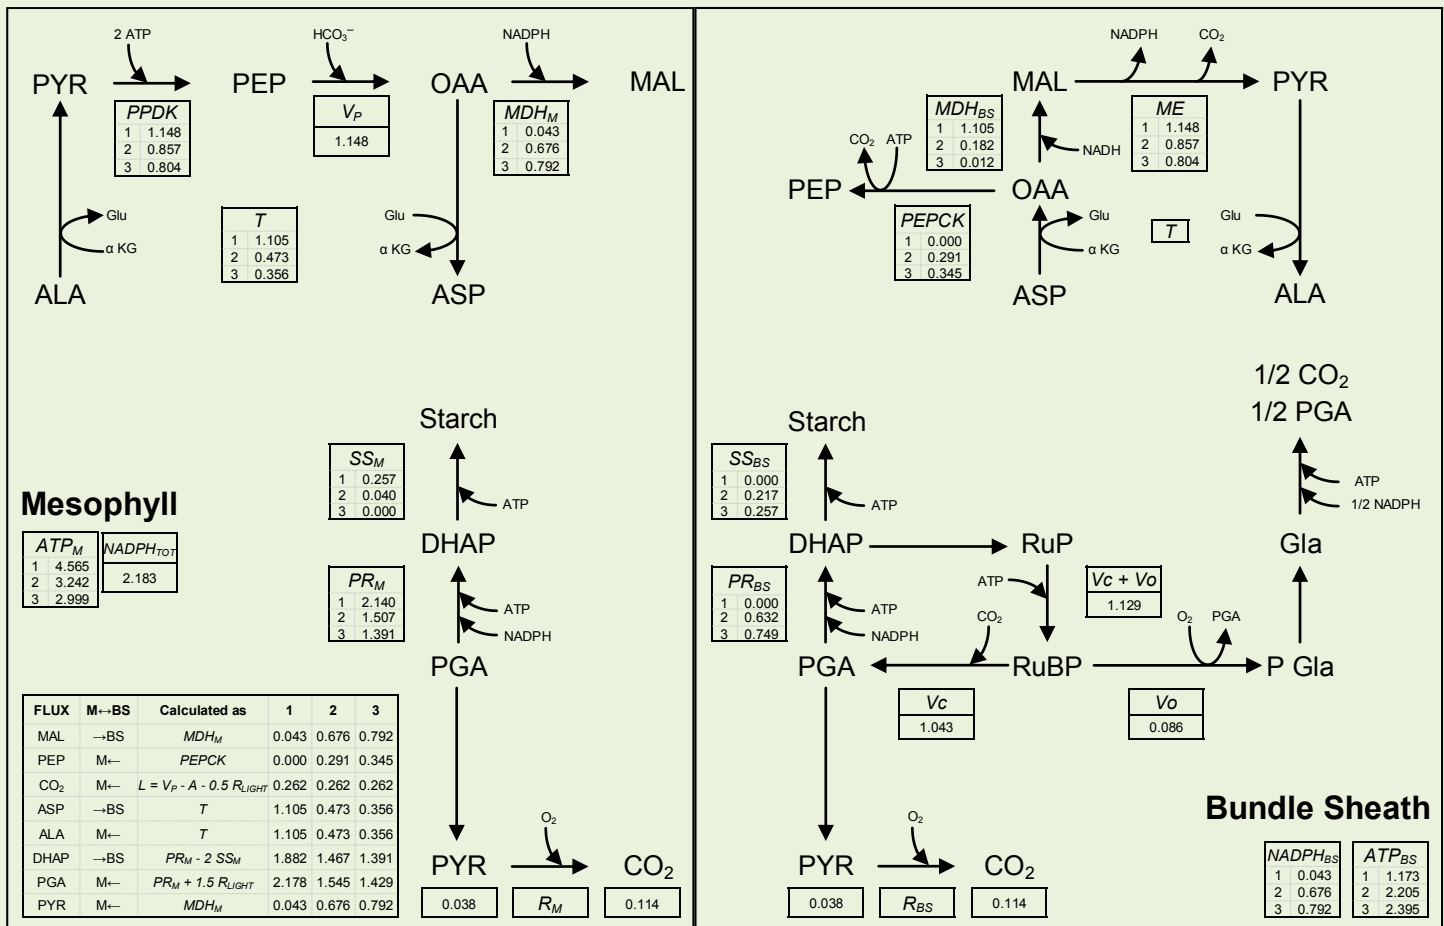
2 ATP
$HCO_3^-$
NADPH

PYR PEP OAA MAL

| PPDK | |
|---|---|
| 1 | 1.148 |
| 2 | 0.857 |
| 3 | 0.804 |

| $V_P$ |
|---|
| 1.148 |

| $MDH_M$ | |
|---|---|
| 1 | 0.043 |
| 2 | 0.676 |
| 3 | 0.792 |

Glu
α KG

| T | |
|---|---|
| 1 | 1.105 |
| 2 | 0.473 |
| 3 | 0.356 |

Glu
α KG

ALA ASP

Starch

| $SS_M$ | |
|---|---|
| 1 | 0.257 |
| 2 | 0.040 |
| 3 | 0.000 |

ATP

Mesophyll

DHAP

| $ATP_M$ | |
|---|---|
| 1 | 4.565 |
| 2 | 3.242 |
| 3 | 2.999 |

| $NADPH_{TOT}$ |
|---|
| 2.183 |

| $PR_M$ | |
|---|---|
| 1 | 2.140 |
| 2 | 1.507 |
| 3 | 1.391 |

ATP
NADPH

PGA

| FLUX | M↔BS | Calculated as | 1 | 2 | 3 |
|---|---|---|---|---|---|
| MAL | →BS | $MDH_M$ | 0.043 | 0.676 | 0.792 |
| PEP | M← | PEPCK | 0.000 | 0.291 | 0.345 |
| $CO_2$ | M← | $L = V_P - A - 0.5\ R_{LIGHT}$ | 0.262 | 0.262 | 0.262 |
| ASP | →BS | T | 1.105 | 0.473 | 0.356 |
| ALA | M← | T | 1.105 | 0.473 | 0.356 |
| DHAP | →BS | $PR_M - 2\ SS_M$ | 1.882 | 1.467 | 1.391 |
| PGA | M← | $PR_M + 1.5\ R_{LIGHT}$ | 2.178 | 1.545 | 1.429 |
| PYR | M← | $MDH_M$ | 0.043 | 0.676 | 0.792 |

$O_2$
PYR $CO_2$

| 0.038 | $R_M$ | 0.114 |
|---|---|---|

NADPH $CO_2$

MAL PYR

| $MDH_{BS}$ | |
|---|---|
| 1 | 1.105 |
| 2 | 0.182 |
| 3 | 0.012 |

| ME | |
|---|---|
| 1 | 1.148 |
| 2 | 0.857 |
| 3 | 0.804 |

$CO_2$ ATP
NADH

PEP OAA

| PEPCK | |
|---|---|
| 1 | 0.000 |
| 2 | 0.291 |
| 3 | 0.345 |

Glu
α KG
T
Glu
α KG

ASP ALA

1/2 $CO_2$
1/2 PGA

Starch

| $SS_{BS}$ | |
|---|---|
| 1 | 0.000 |
| 2 | 0.217 |
| 3 | 0.257 |

ATP
ATP
1/2 NADPH

DHAP RuP Gla

| $PR_{BS}$ | |
|---|---|
| 1 | 0.000 |
| 2 | 0.632 |
| 3 | 0.749 |

ATP
| Vc + Vo |
|---|
| 1.129 |

ATP
NADPH
$CO_2$
$O_2$ PGA

PGA RuBP P Gla

| Vc |
|---|
| 1.043 |

| Vo |
|---|
| 0.086 |

Bundle Sheath

$O_2$
PYR $CO_2$

| 0.038 | $R_{BS}$ | 0.114 |
|---|---|---|

| $NADPH_{BS}$ | |
|---|---|
| 1 | 0.043 |
| 2 | 0.676 |
| 3 | 0.792 |

| $ATP_{BS}$ | |
|---|---|
| 1 | 1.173 |
| 2 | 2.205 |
| 3 | 2.395 |